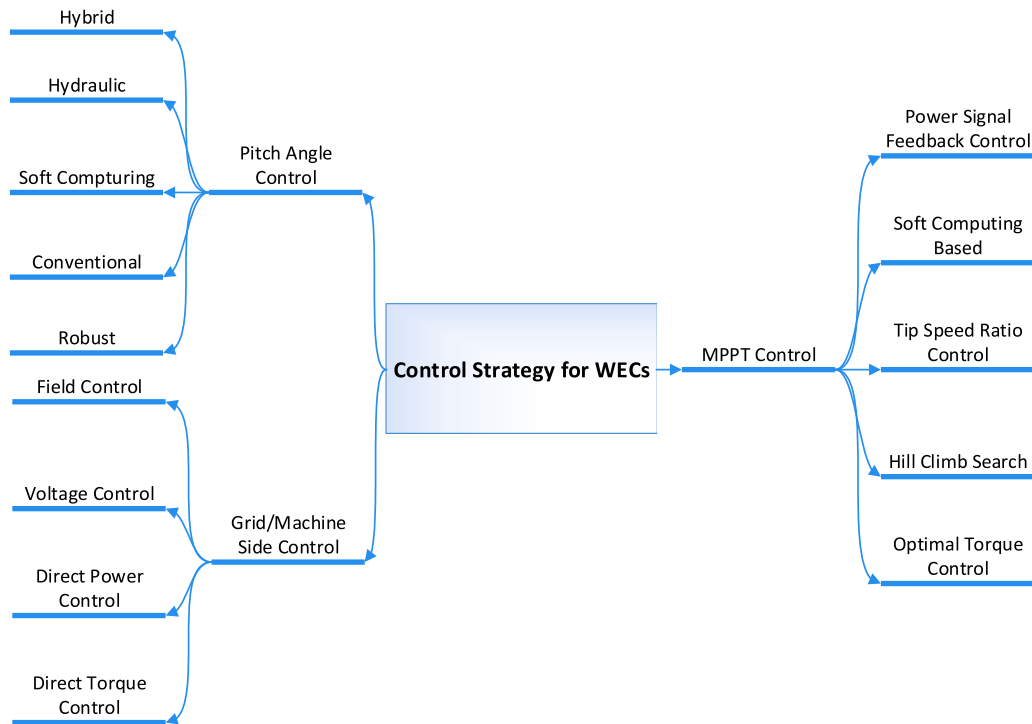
Hybrid

Hydraulic

Soft Compturing

Conventional

Robust

Pitch Angle Control

Field Control

Voltage Control

Direct Power Control

Direct Torque Control

Grid/Machine Side Control

Control Strategy for WECs

MPPT Control

Power Signal Feedback Control

Soft Computing Based

Tip Speed Ratio Control

Hill Climb Search

Optimal Torque Control